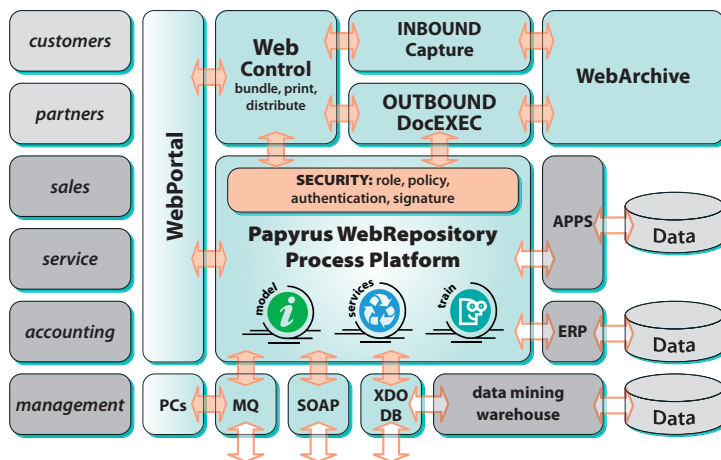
customers

partners

sales

service

accounting

management

WebPortal

Web Control
bundle, print, distribute

INBOUND Capture

OUTBOUND DocEXEC

WebArchive

SECURITY: role, policy, authentication, signature

Papyrus WebRepository Process Platform

model

services

train

APPS

Data

ERP

Data

PCs

MQ

SOAP

XDO DB

data mining warehouse

Data